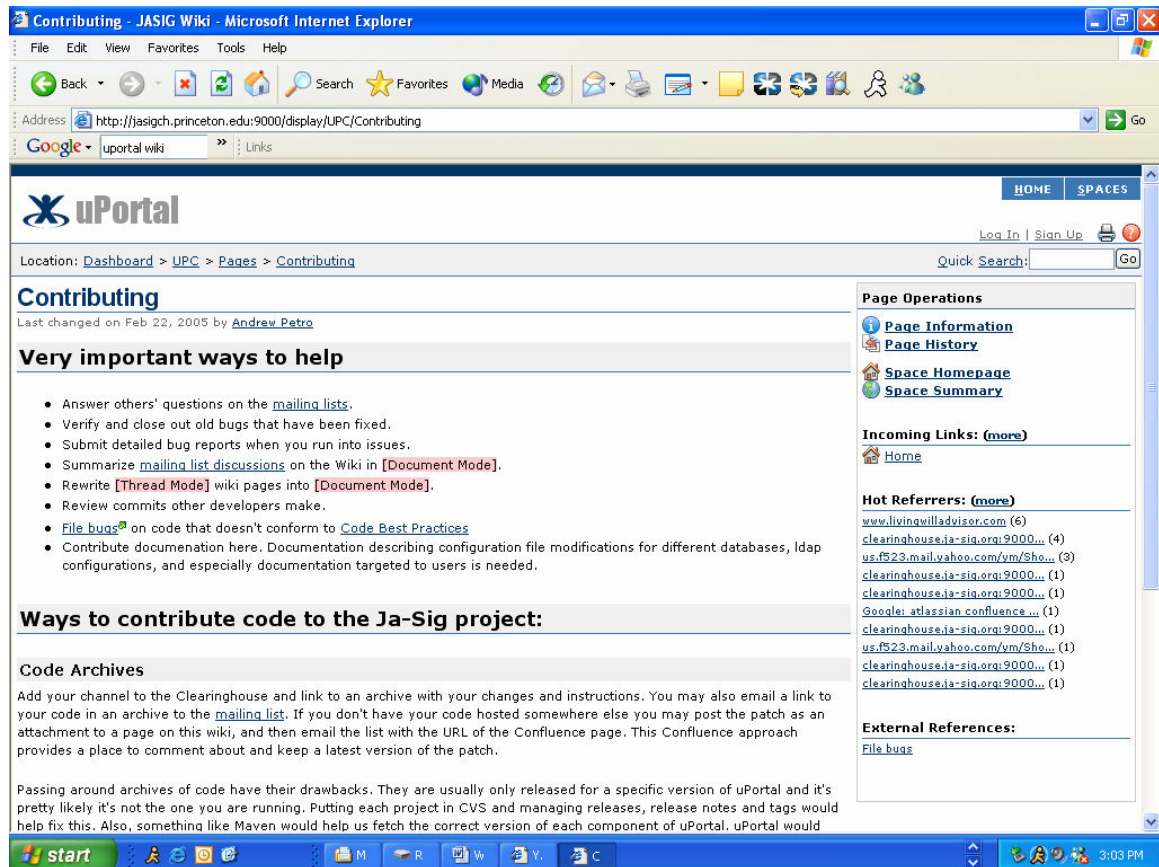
Contributing - JASIG Wiki - Microsoft Internet Explorer

File Edit View Favorites Tools Help

Back Search Favorites Media

Address http://jasigch.princeton.edu:9000/display/UPC/Contributing Go

Google uportal wiki Links

uPortal

HOME SPACES

Log In | Sign Up

Location: Dashboard > UPC > Pages > Contributing

Quick Search: Go

Contributing

Last changed on Feb 22, 2005 by Andrew Petro

Very important ways to help

- Answer others' questions on the mailing lists.
- Verify and close out old bugs that have been fixed.
- Submit detailed bug reports when you run into issues.
- Summarize mailing list discussions on the Wiki in [Document Mode].
- Rewrite [Thread Mode] wiki pages into [Document Mode].
- Review commits other developers make.
- File bugs on code that doesn't conform to Code Best Practices
- Contribute documenation here. Documentation describing configuration file modifications for different databases, ldap configurations, and especially documentation targeted to users is needed.

Ways to contribute code to the Ja-Sig project:

Code Archives

Add your channel to the Clearinghouse and link to an archive with your changes and instructions. You may also email a link to your code in an archive to the mailing list. If you don't have your code hosted somewhere else you may post the patch as an attachment to a page on this wiki, and then email the list with the URL of the Confluence page. This Confluence approach provides a place to comment about and keep a latest version of the patch.

Passing around archives of code have their drawbacks. They are usually only released for a specific version of uPortal and it's pretty likely it's not the one you are running. Putting each project in CVS and managing releases, release notes and tags would help fix this. Also, something like Maven would help us fetch the correct version of each component of uPortal. uPortal would

Page Operations

Page Information
Page History

Space Homepage
Space Summary

Incoming Links: (more)

Home

Hot Referrers: (more)

www.livingwilladvisor.com (6)
clearinghouse.ja-sig.org:9000... (4)
us.f523.mail.yahoo.com/ym/Sho... (3)
clearinghouse.ja-sig.org:9000... (1)
clearinghouse.ja-sig.org:9000... (1)
Google: atlassian confluence ... (1)
clearinghouse.ja-sig.org:9000... (1)
us.f523.mail.yahoo.com/ym/Sho... (1)
clearinghouse.ja-sig.org:9000... (1)
clearinghouse.ja-sig.org:9000... (1)

External References:

File bugs

start M R W Y. C 3:03 PM